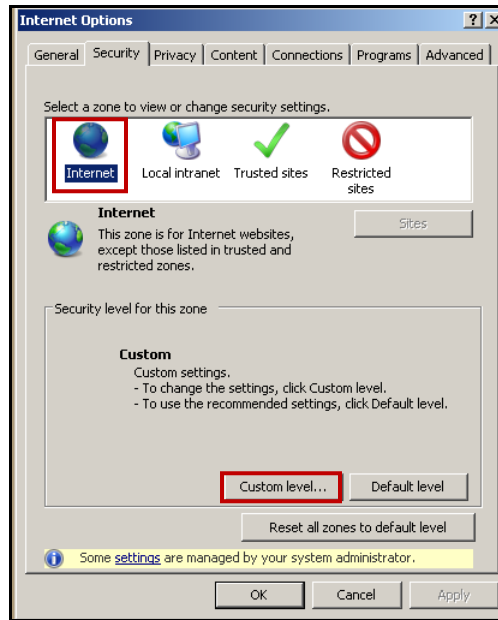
Internet Options ? X

General Security Privacy Content Connections Programs Advanced

Select a zone to view or change security settings.

Internet Local intranet Trusted sites Restricted sites

Internet
This zone is for Internet websites, except those listed in trusted and restricted zones.

Sites

Security level for this zone

Custom
Custom settings.
- To change the settings, click Custom level.
- To use the recommended settings, click Default level.

Custom level... Default level

Reset all zones to default level

Some settings are managed by your system administrator.

OK Cancel Apply